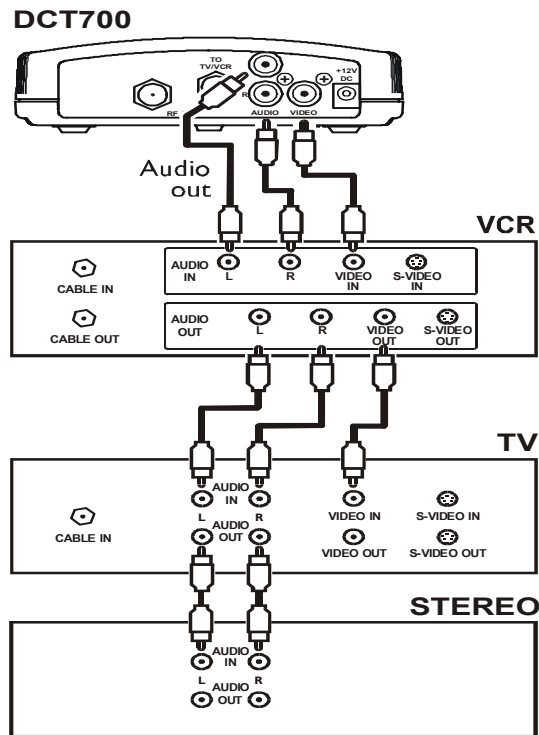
DCT700

RF
TO TV/VCR
R
AUDIO
VIDEO
+12V DC

Audio out

VCR

CABLE IN
CABLE OUT
AUDIO IN
L
R
VIDEO IN
S-VIDEO IN
AUDIO OUT
L
R
VIDEO OUT
S-VIDEO OUT

TV

CABLE IN
AUDIO IN
L
R
AUDIO OUT
VIDEO IN
S-VIDEO IN
VIDEO OUT
S-VIDEO OUT

STEREO

AUDIO IN
L
R
AUDIO OUT